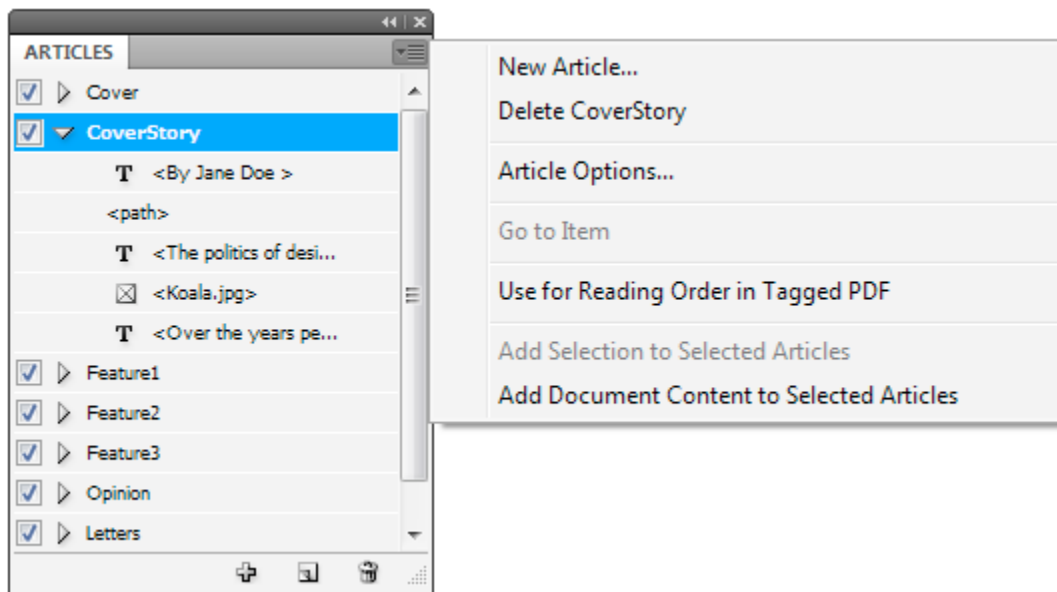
ARTICLES

Cover
CoverStory
T <By Jane Doe >
<path>
T <The politics of desi...
<Koala.jpg>
T <Over the years pe...
Feature1
Feature2
Feature3
Opinion
Letters

New Article...
Delete CoverStory

Article Options...

Go to Item

Use for Reading Order in Tagged PDF

Add Selection to Selected Articles
Add Document Content to Selected Articles